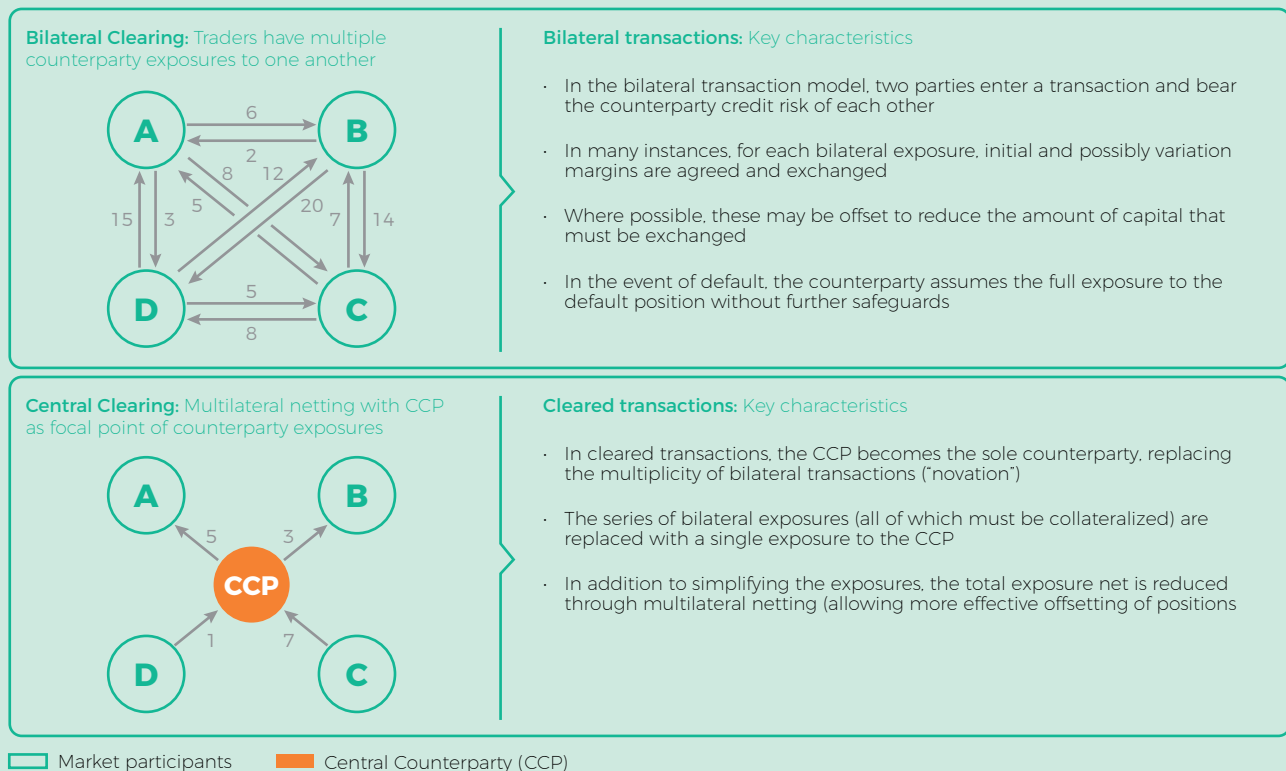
Bilateral Clearing: Traders have multiple counterparty exposures to one another

A
B
D
C
6
2
8
12
5
20
15
3
7
14
5
8

Bilateral transactions: Key characteristics

- In the bilateral transaction model, two parties enter a transaction and bear the counterparty credit risk of each other

- In many instances, for each bilateral exposure, initial and possibly variation margins are agreed and exchanged

- Where possible, these may be offset to reduce the amount of capital that must be exchanged

- In the event of default, the counterparty assumes the full exposure to the default position without further safeguards

Central Clearing: Multilateral netting with CCP as focal point of counterparty exposures

A
B
5
3
CCP
1
7
D
C

Cleared transactions: Key characteristics

- In cleared transactions, the CCP becomes the sole counterparty, replacing the multiplicity of bilateral transactions ("novation")

- The series of bilateral exposures (all of which must be collateralized) are replaced with a single exposure to the CCP

- In addition to simplifying the exposures, the total exposure net is reduced through multilateral netting (allowing more effective offsetting of positions

Market participants
Central Counterparty (CCP)